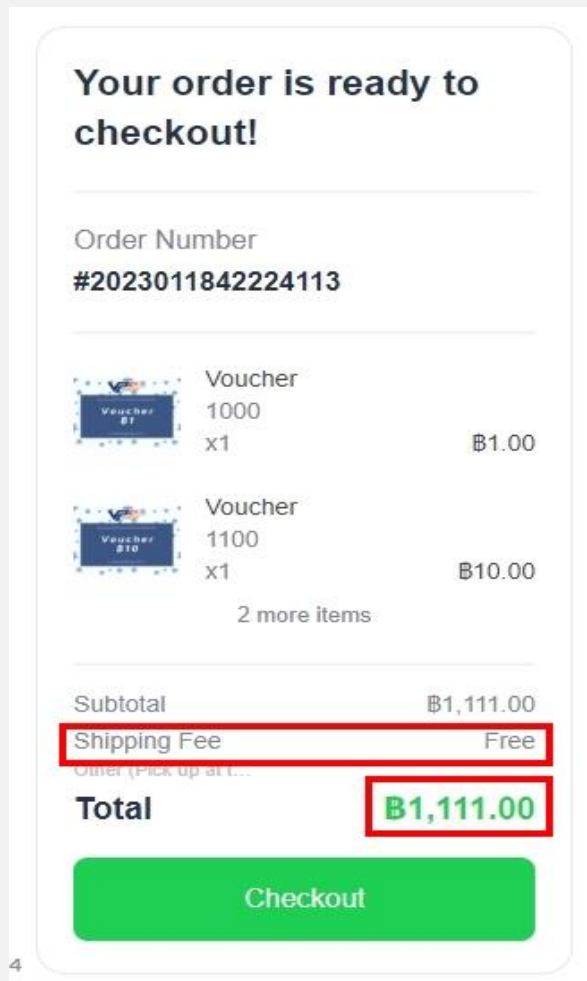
Your order is ready to checkout!

Order Number
#2023011842224113

Voucher ฿1
Voucher
1000
x1
฿1.00

Voucher ฿10
Voucher
1100
x1
฿10.00

2 more items

Subtotal ฿1,111.00
Shipping Fee Free
Other (Pick up at t...
Total ฿1,111.00

Checkout

4